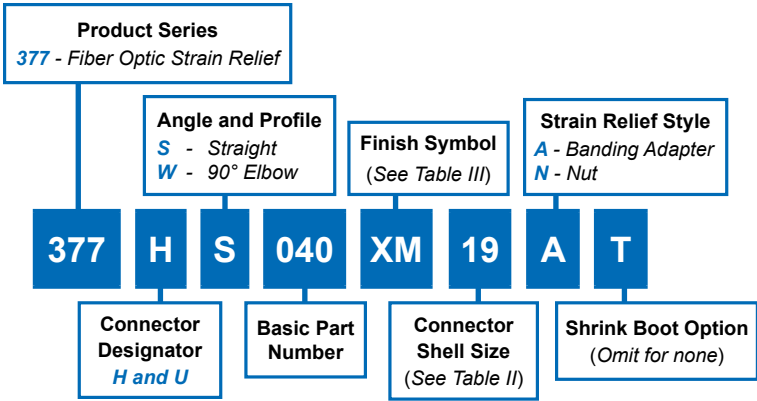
Product Series
377 - Fiber Optic Strain Relief

Angle and Profile
S - Straight
W - 90° Elbow

Finish Symbol
(See Table III)

Strain Relief Style
A - Banding Adapter
N - Nut

377 H S 040 XM 19 A T

Connector Designator
H and U

Basic Part Number

Connector Shell Size
(See Table II)

Shrink Boot Option
(Omit for none)